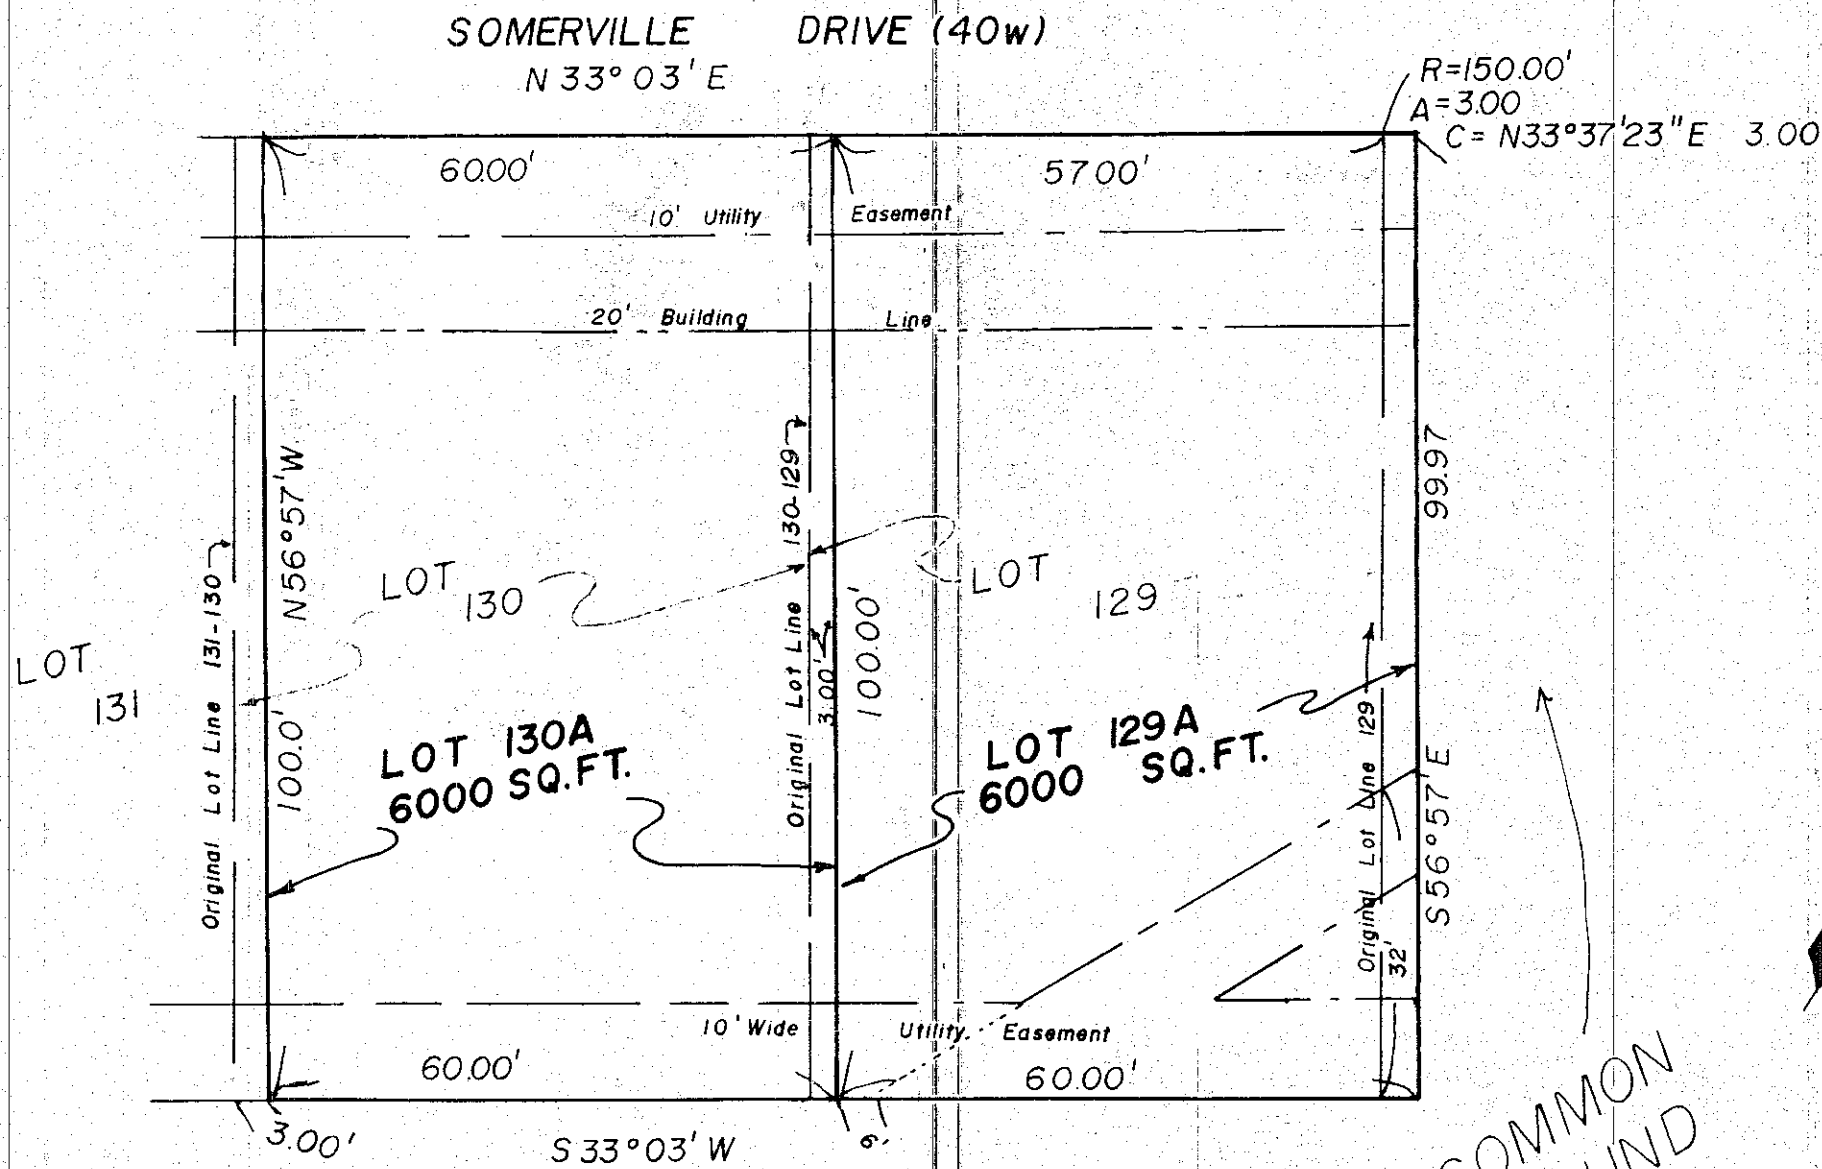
SOMERVILLE DRIVE (40w)
N 33° 03' E

R=150.00'
A=3.00
C= N33°37'23"E 3.00

60.00'
57.00'
10' Utility Easement
20' Building Line

N56°57'W
Original Lot Line 131-130
100.0'
LOT 131
LOT 130
LOT 129
Original Lot Line 130-129
3.00'
100.00'
99.97
Original Lot Line 129
S56°57'E
32'

LOT 130A
6000 SQ.FT.
LOT 129A
6000 SQ.FT.

10' Wide Utility Easement
60.00'
60.00'
3.00'
6'
S 33° 03' W
COMMON
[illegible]ND